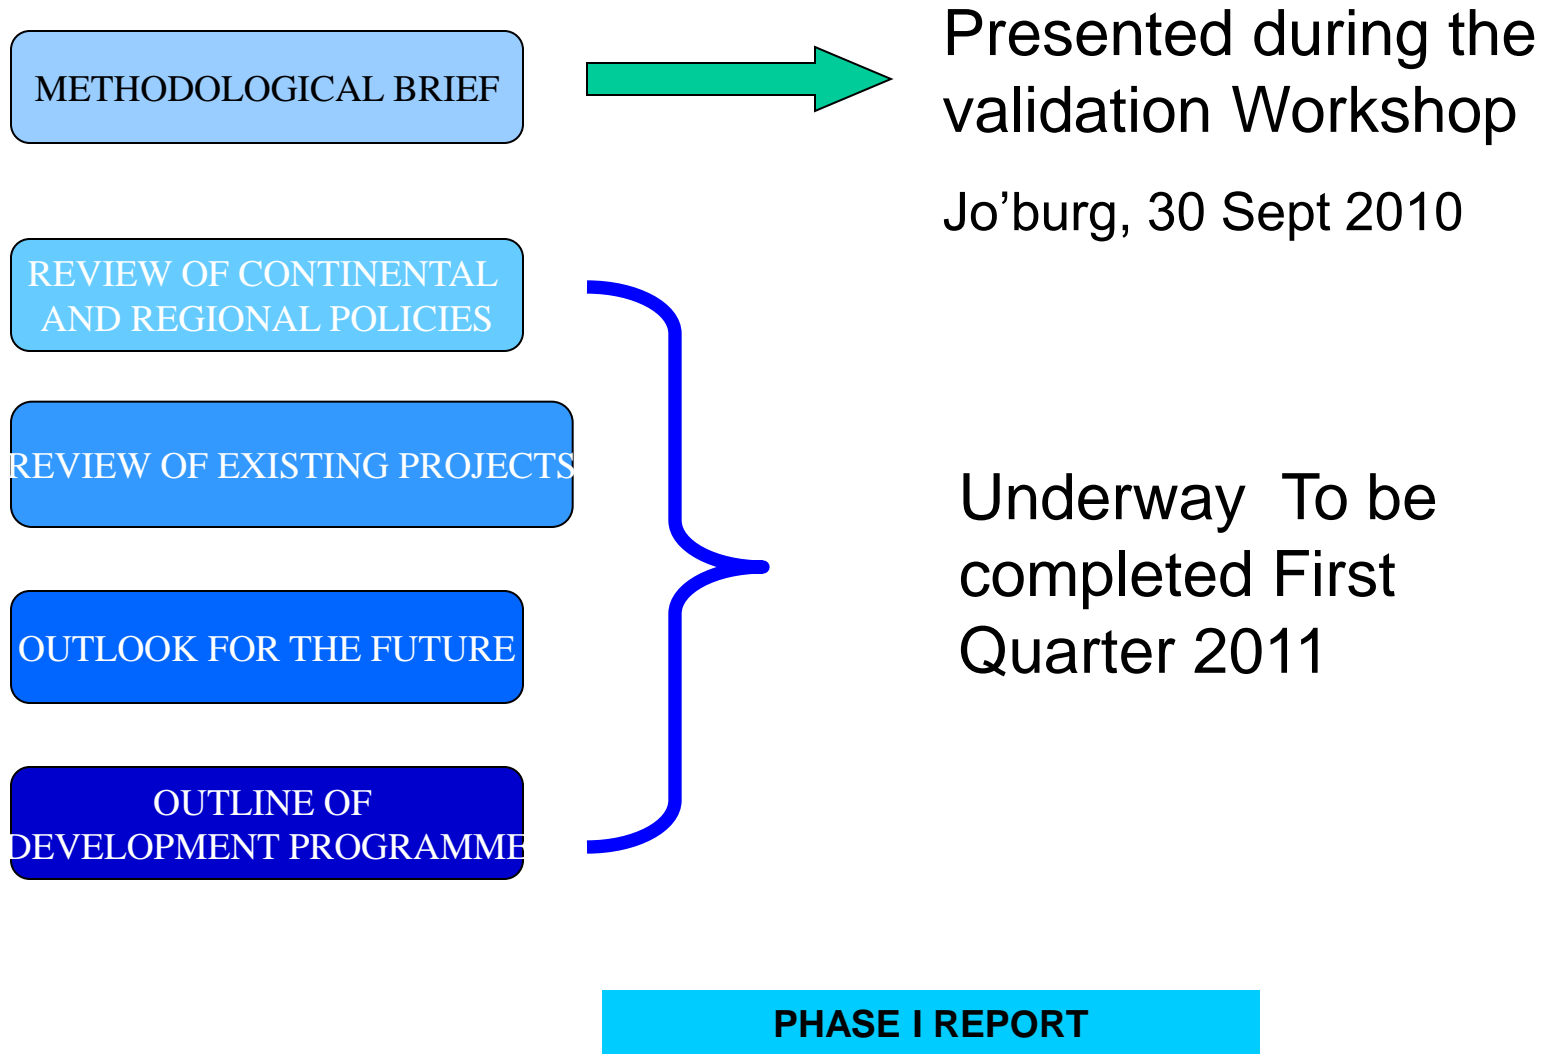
METHODOLOGICAL BRIEF

Presented during the validation Workshop

Jo’burg, 30 Sept 2010

REVIEW OF CONTINENTAL AND REGIONAL POLICIES

REVIEW OF EXISTING PROJECTS

OUTLOOK FOR THE FUTURE

OUTLINE OF DEVELOPMENT PROGRAMME

Underway To be completed First Quarter 2011

PHASE I REPORT